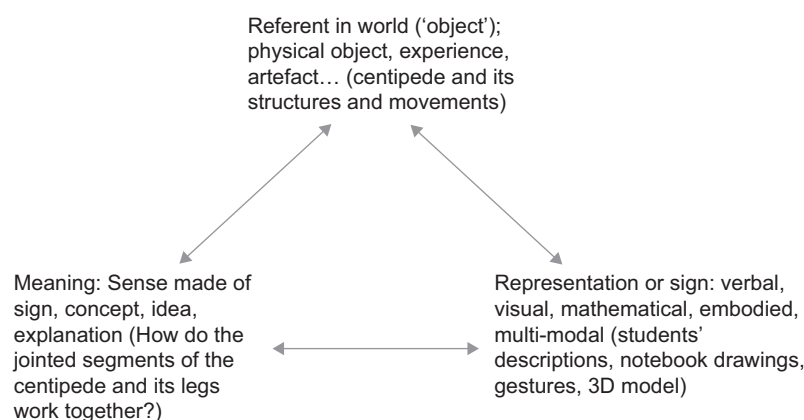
Referent in world ('object'); physical object, experience, artefact… (centipede and its structures and movements)

Meaning: Sense made of sign, concept, idea, explanation (How do the jointed segments of the centipede and its legs work together?)

Representation or sign: verbal, visual, mathematical, embodied, multi-modal (students' descriptions, notebook drawings, gestures, 3D model)